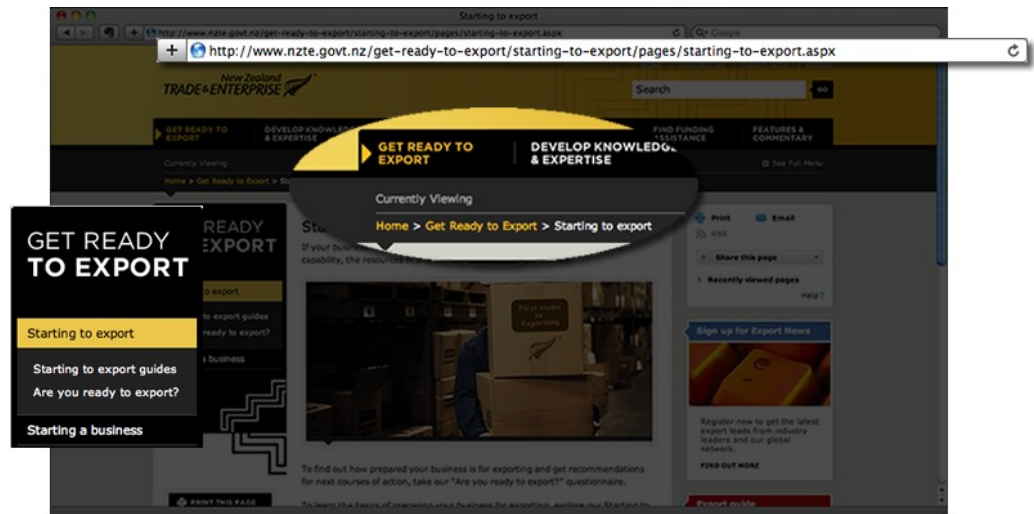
Starting to export

http://www.nzte.govt.nz/get-ready-to-export/starting-to-export/pages/starting-to-export.aspx

Google

+ http://www.nzte.govt.nz/get-ready-to-export/starting-to-export/pages/starting-to-export.aspx

New Zealand TRADE & ENTERPRISE

Search

GO

GET READY TO EXPORT

DEVELOP KNOWLEDGE & EXPERTISE

FIND FUNDING ASSISTANCE

FEATURES & COMMENTARY

Currently Viewing

Home > Get Ready to Export > Starting to export

See Full Menu

GET READY TO EXPORT

Starting to export

Starting to export guides

Are you ready to export?

Starting a business

If your business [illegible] capability, the resources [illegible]

First steps to Exporting

Print

Email

RSS

Share this page

Recently viewed pages

Help?

Sign up for Export News

Register now to get the latest export leads from industry leaders and our global network.

FIND OUT MORE

To find out how prepared your business is for exporting and get recommendations for next courses of action, take our "Are you ready to export?" questionnaire.

To learn the basics of preparing your business for exportation, explore our Starting to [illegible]

PRINT THIS PAGE

Export guide